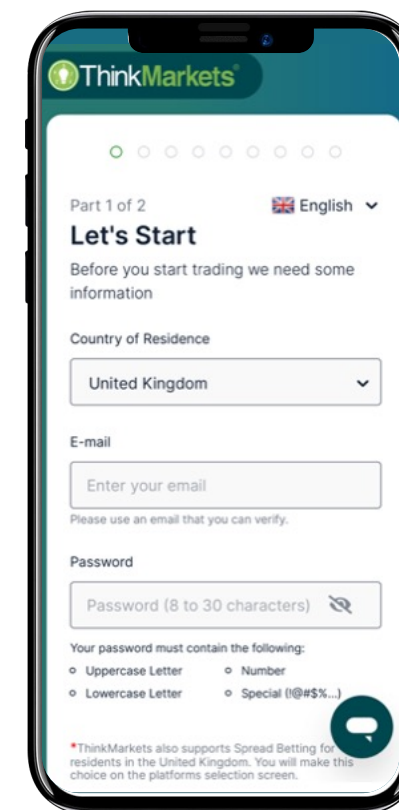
ThinkMarkets

Part 1 of 2

English

Let's Start

Before you start trading we need some information

Country of Residence

United Kingdom

E-mail

Enter your email

Please use an email that you can verify.

Password

Password (8 to 30 characters)

Your password must contain the following:

Uppercase Letter

Number

Lowercase Letter

Special (!@#$%...)

*ThinkMarkets also supports Spread Betting for residents in the United Kingdom. You will make this choice on the platforms selection screen.